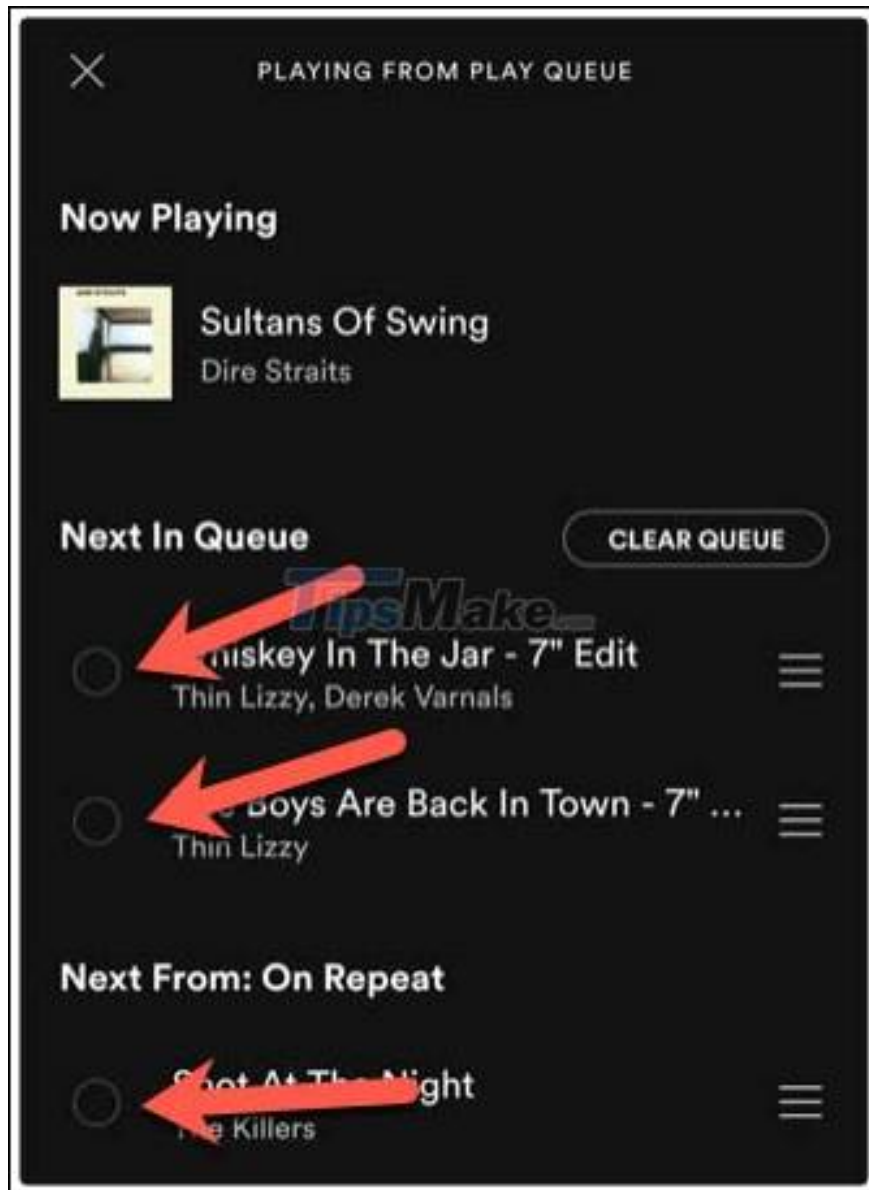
PLAYING FROM PLAY QUEUE

Now Playing

Sultans Of Swing
Dire Straits

Next In Queue

CLEAR QUEUE

TipsMake

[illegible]hiskey In The Jar - 7" Edit
Thin Lizzy, Derek Varnals

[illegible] Boys Are Back In Town - 7" ...
Thin Lizzy

Next From: On Repeat

S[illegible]t At Th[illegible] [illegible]ight
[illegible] Killers